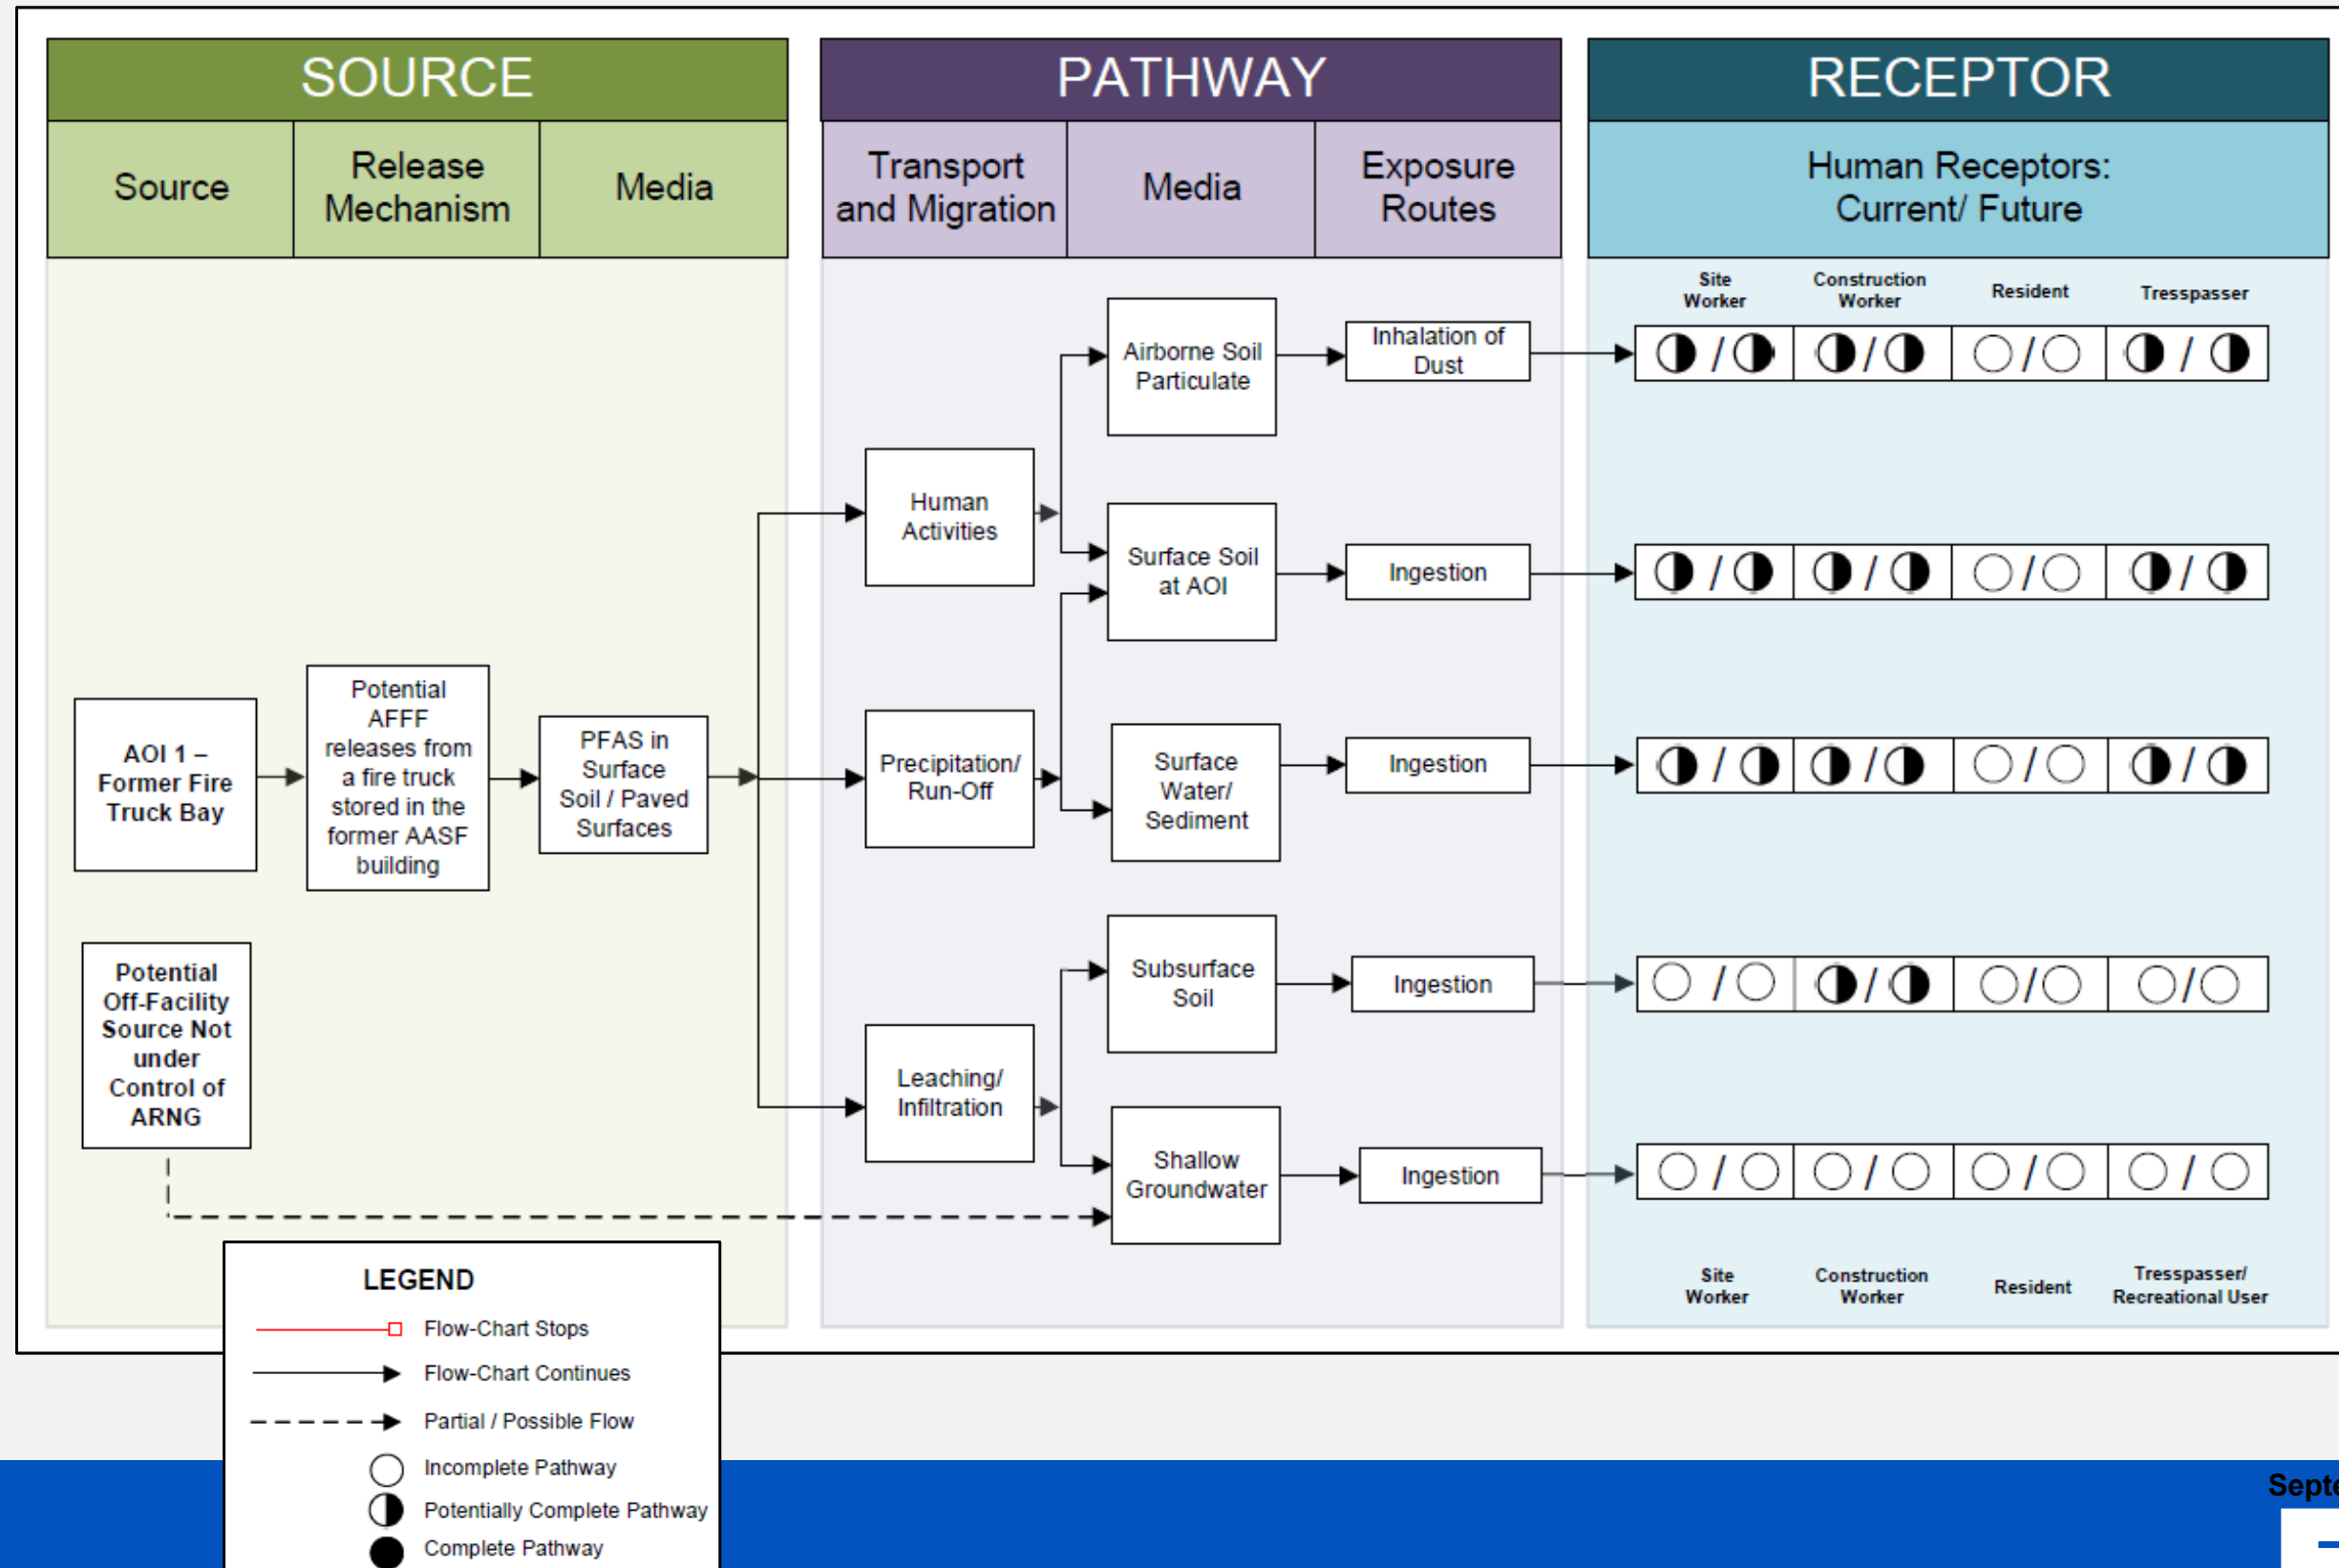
SOURCE

| Source | Release Mechanism | Media |
|---|---|---|

PATHWAY

| Transport and Migration | Media | Exposure Routes |
|---|---|---|

RECEPTOR

Human Receptors: Current/ Future

Site Worker
Construction Worker
Resident
Tresspasser

AOI 1 – Former Fire Truck Bay

Potential AFFF releases from a fire truck stored in the former AASF building

PFAS in Surface Soil / Paved Surfaces

Potential Off-Facility Source Not under Control of ARNG

Human Activities

Precipitation/ Run-Off

Leaching/ Infiltration

Airborne Soil Particulate

Surface Soil at AOI

Surface Water/ Sediment

Subsurface Soil

Shallow Groundwater

Inhalation of Dust

Ingestion

Ingestion

Ingestion

Ingestion

| Site Worker | Construction Worker | Resident | Tresspasser |
|---|---|---|---|
| ◑ / ◑ | ◑ / ◑ | ○ / ○ | ◑ / ◑ |
| ◑ / ◑ | ◑ / ◑ | ○ / ○ | ◑ / ◑ |
| ◑ / ◑ | ◑ / ◑ | ○ / ○ | ◑ / ◑ |
| ○ / ○ | ◑ / ◑ | ○ / ○ | ○ / ○ |
| ○ / ○ | ○ / ○ | ○ / ○ | ○ / ○ |

Site Worker
Construction Worker
Resident
Tresspasser/ Recreational User

LEGEND
Flow-Chart Stops
Flow-Chart Continues
Partial / Possible Flow
Incomplete Pathway
Potentially Complete Pathway
Complete Pathway

Sept